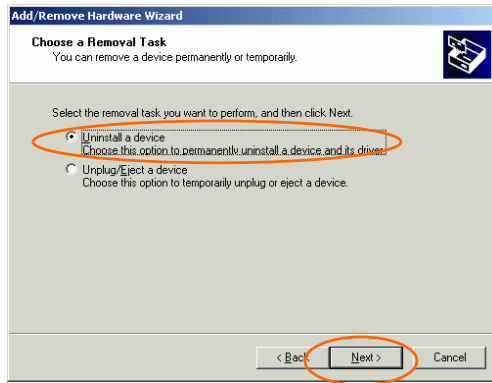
Add/Remove Hardware Wizard

Choose a Removal Task
You can remove a device permanently or temporarily.

Select the removal task you want to perform, and then click Next.

Uninstall a device
Choose this option to permanently uninstall a device and its driver.

Unplug/Eject a device
Choose this option to temporarily unplug or eject a device.

< Back
Next >
Cancel